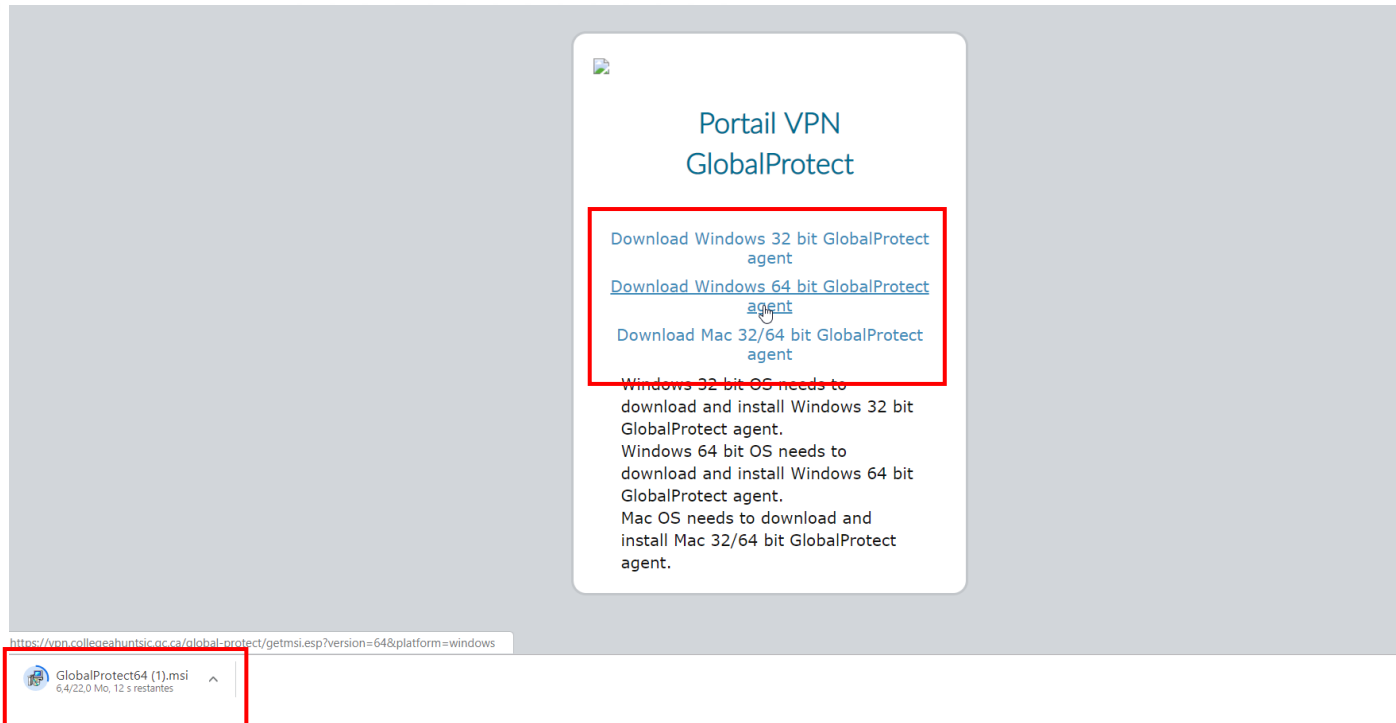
Portail VPN GlobalProtect

Download Windows 32 bit GlobalProtect agent

Download Windows 64 bit GlobalProtect agent

Download Mac 32/64 bit GlobalProtect agent

Windows 32 bit OS needs to download and install Windows 32 bit GlobalProtect agent.
Windows 64 bit OS needs to download and install Windows 64 bit GlobalProtect agent.
Mac OS needs to download and install Mac 32/64 bit GlobalProtect agent.

https://vpn.collegeahuntsic.qc.ca/global-protect/getmsi.esp?version=64&platform=windows

GlobalProtect64 (1).msi
6,4/22,0 Mo, 12 s restantes